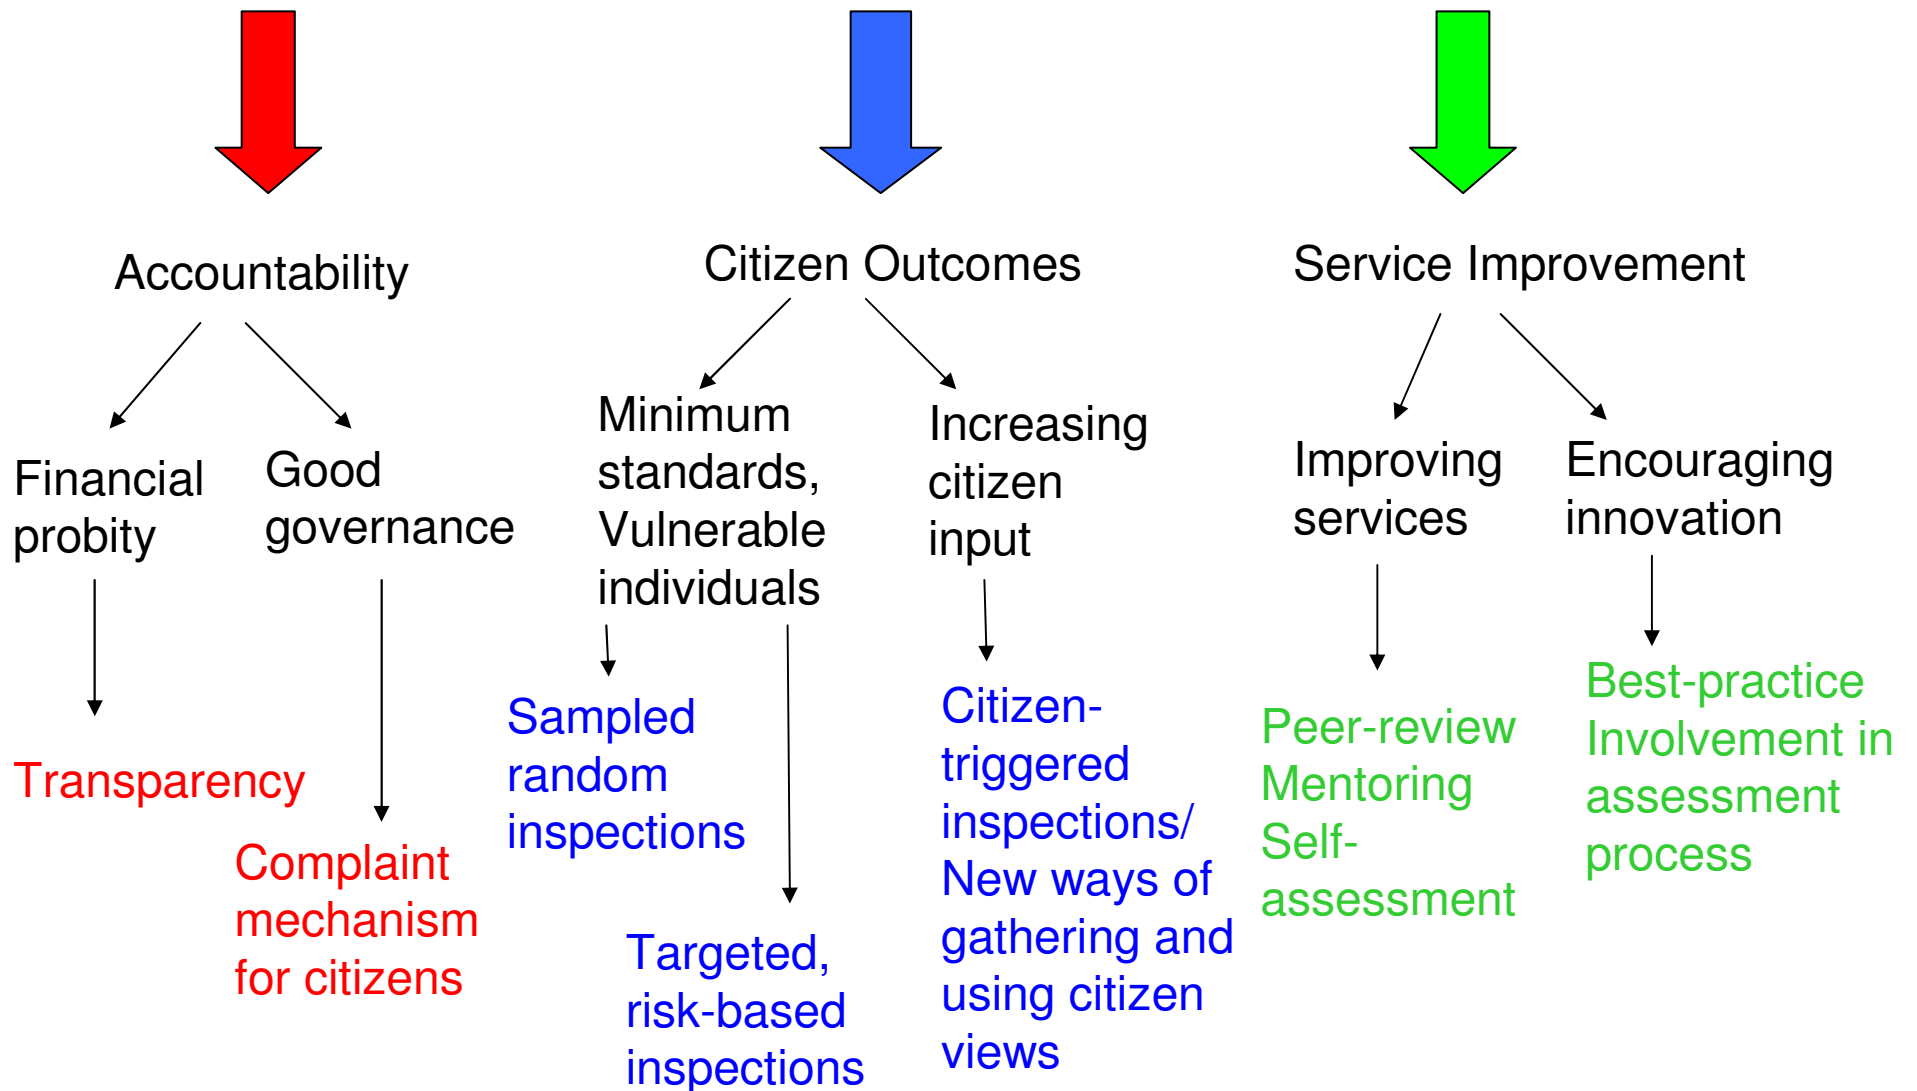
Accountability

Financial probity

Transparency

Good governance

Complaint mechanism for citizens

Citizen Outcomes

Minimum standards, Vulnerable individuals

Sampled random inspections

Targeted, risk-based inspections

Increasing citizen input

Citizen-triggered inspections/ New ways of gathering and using citizen views

Service Improvement

Improving services

Peer-review
Mentoring
Self-assessment

Encouraging innovation

Best-practice
Involvement in assessment process